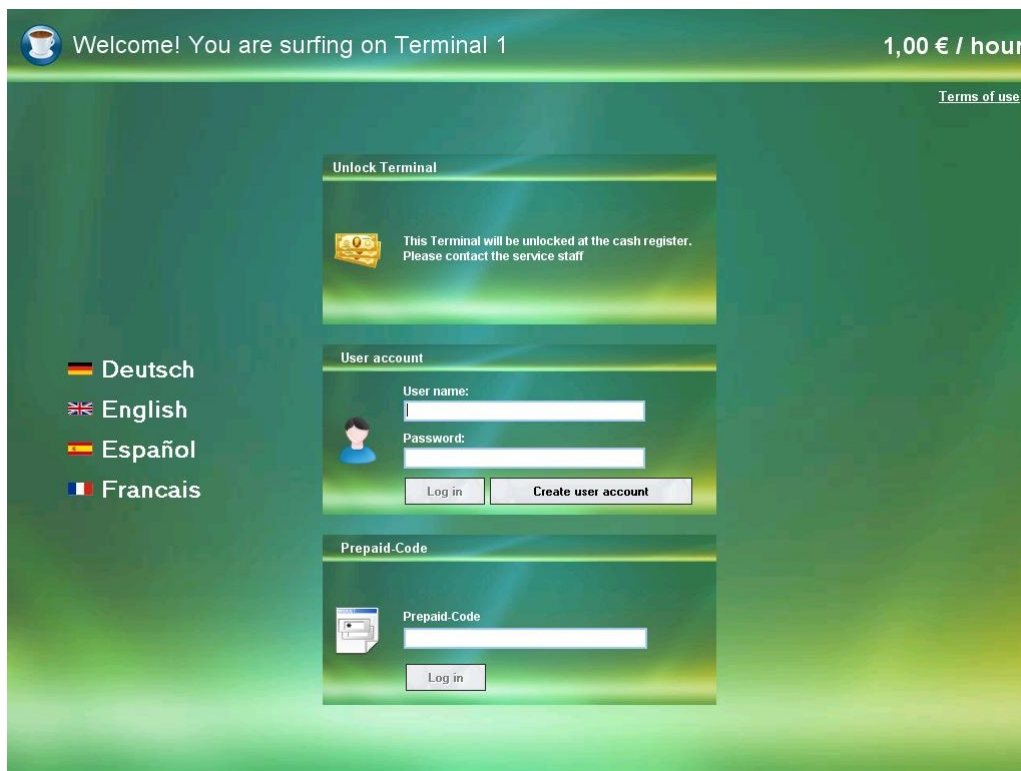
Welcome! You are surfing on Terminal 1

1,00 € / hour

Terms of use

Unlock Terminal

This Terminal will be unlocked at the cash register.
Please contact the service staff

Deutsch
English
Español
Francais

User account

User name:

Password:

Log in

Create user account

Prepaid-Code

Prepaid-Code

Log in